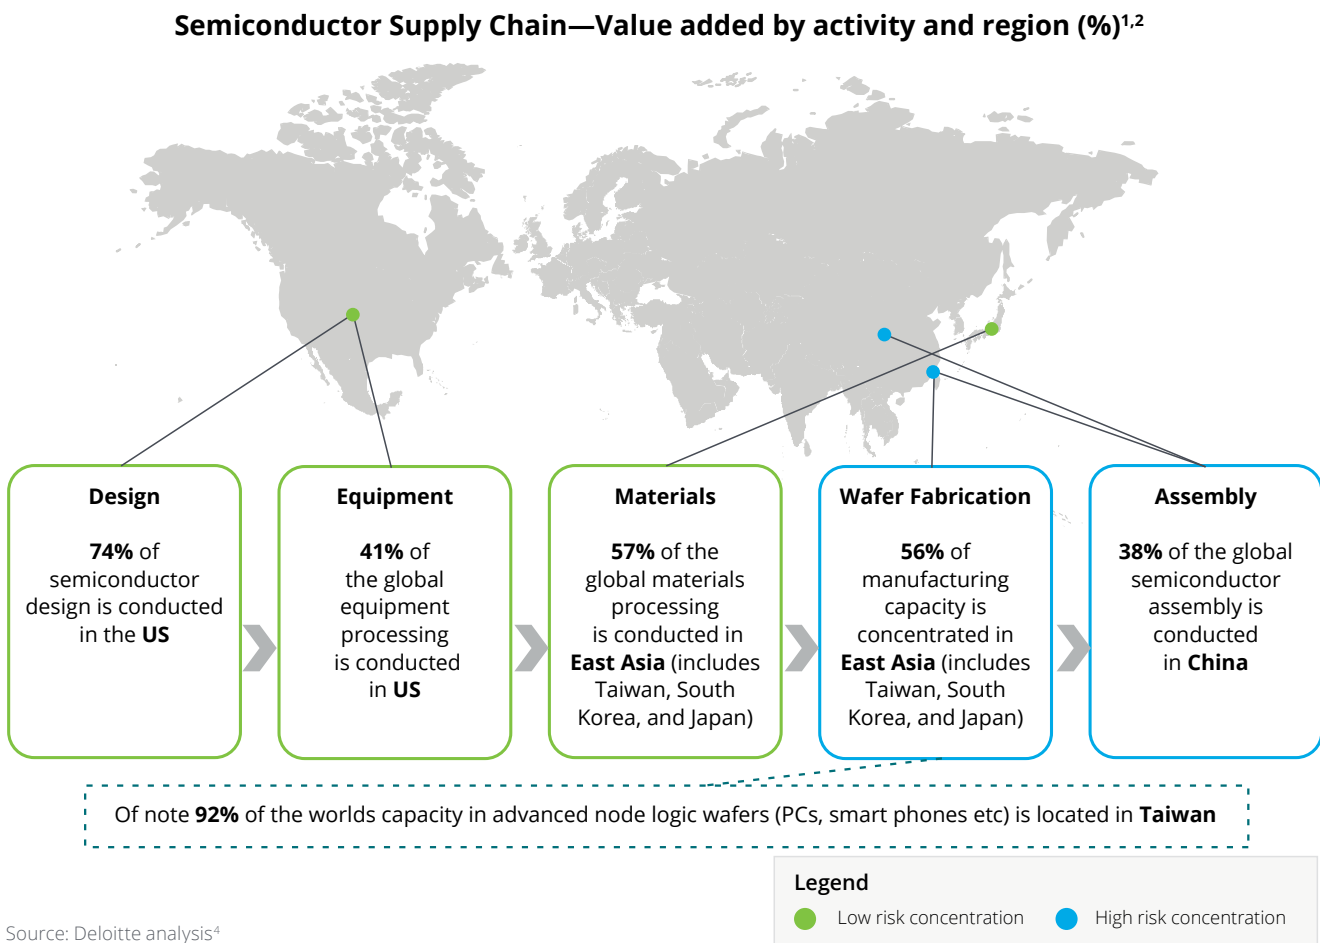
Semiconductor Supply Chain—Value added by activity and region (%)$^{1,2}$

Design

74% of semiconductor design is conducted in the US

Equipment

41% of the global equipment processing is conducted in US

Materials

57% of the global materials processing is conducted in East Asia (includes Taiwan, South Korea, and Japan)

Wafer Fabrication

56% of manufacturing capacity is concentrated in East Asia (includes Taiwan, South Korea, and Japan)

Assembly

38% of the global semiconductor assembly is conducted in China

Of note 92% of the worlds capacity in advanced node logic wafers (PCs, smart phones etc) is located in Taiwan

Legend

Low risk concentration

High risk concentration

Source: Deloitte analysis$^4$